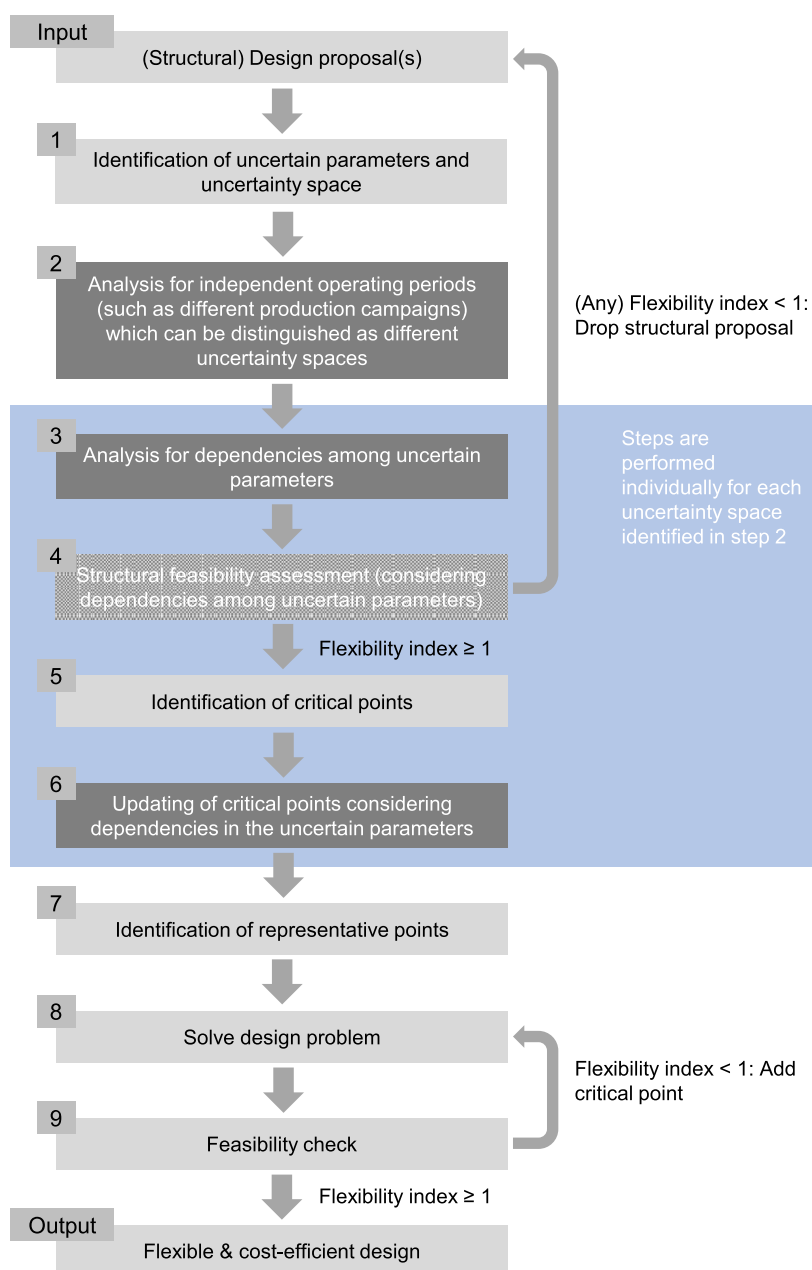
Input
(Structural) Design proposal(s)

1
Identification of uncertain parameters and uncertainty space

2
Analysis for independent operating periods (such as different production campaigns) which can be distinguished as different uncertainty spaces

(Any) Flexibility index < 1: Drop structural proposal

3
Analysis for dependencies among uncertain parameters

Steps are performed individually for each uncertainty space identified in step 2

4
Structural feasibility assessment (considering dependencies among uncertain parameters)

Flexibility index ≥ 1

5
Identification of critical points

6
Updating of critical points considering dependencies in the uncertain parameters

7
Identification of representative points

8
Solve design problem

Flexibility index < 1: Add critical point

9
Feasibility check

Flexibility index ≥ 1

Output
Flexible & cost-efficient design